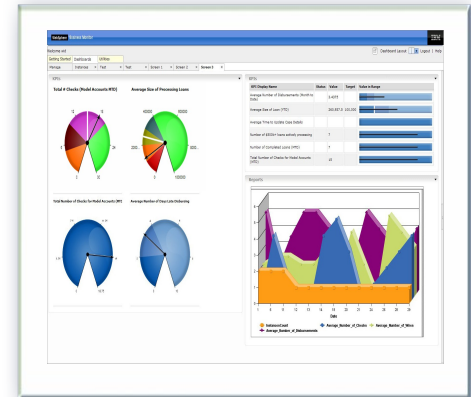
WebSphere Business Monitor

IBM

Welcome wid

Dashboard Layout | Logout | Help

Getting Started Dashboards Utilities

Manage Instances Test Test Screen 1 Screen 2 Screen 3

KPIs

Total # Checks (Model Accounts MTD)

Average Size of Processing Loans

Total Number of Checks for Model Accounts (MT)

Average Number of Days Lists Disbursing

KPIs

| KPI Display Name | Status | Value | Target | Value in Range |
|---|---|---|---|---|
| Average Number of Disbursements (Month-to-Date) | | 1.4075 | | |
| Average Size of Loans (YTD) | | 360,887.0 | 100,000 | |
| Average Time to Update Case Details | | | | |
| Number of SEGW loans actively processing | | 7 | | |
| Number of Completed Loans (MTD) | | 7 | | |
| Total Number of Checks for Model Accounts (MTD) | | 10 | | |

Reports

Date

InstancesCount Average_Number_of_Checks Average_Number_of_Wires Average_Number_of_Disbursements